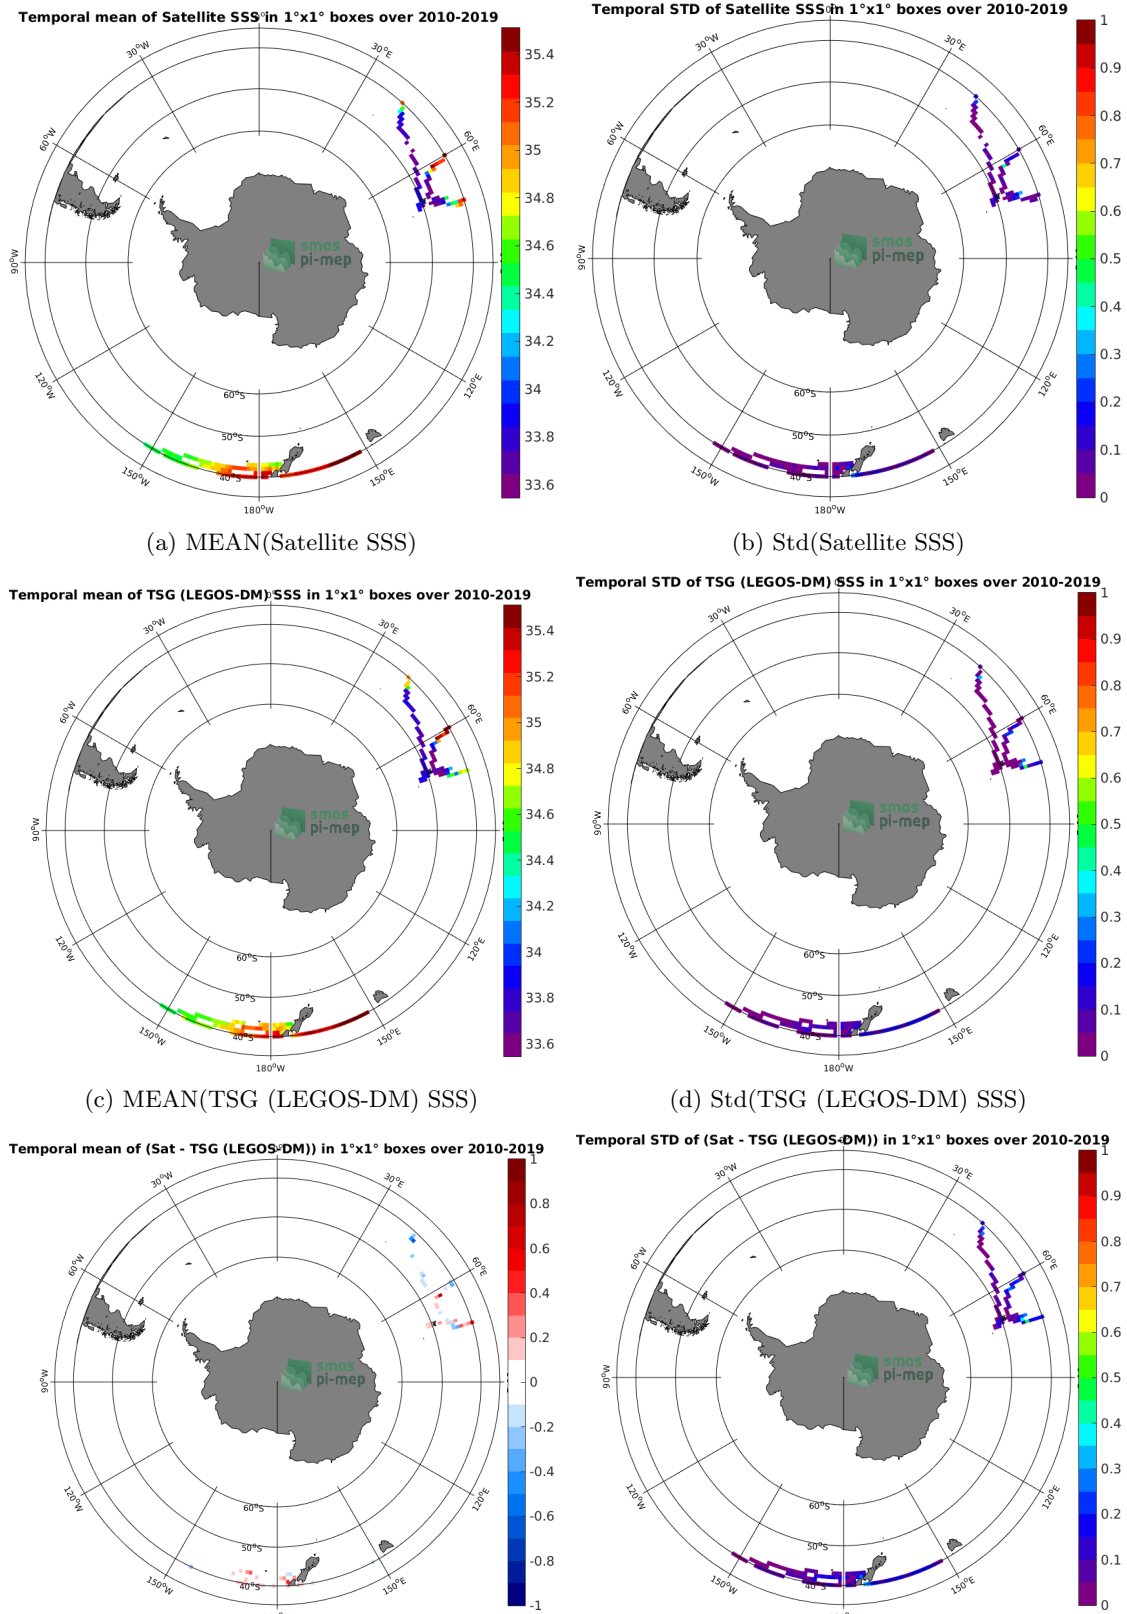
Temporal mean of Satellite SSS in 1°x1° boxes over 2010-2019

30°W 30°E 60°W 60°E 90°W 120°W 120°E 150°W 150°E 180°W 60°S 50°S 40°S

smos pi-mep

35.4 35.2 35 34.8 34.6 34.4 34.2 34 33.8 33.6

(a) MEAN(Satellite SSS)

Temporal STD of Satellite SSS in 1°x1° boxes over 2010-2019

30°W 30°E 60°W 60°E 90°W 120°W 120°E 150°W 150°E 180°W 60°S 50°S 40°S

smos pi-mep

1 0.9 0.8 0.7 0.6 0.5 0.4 0.3 0.2 0.1 0

(b) Std(Satellite SSS)

Temporal mean of TSG (LEGOS-DM) SSS in 1°x1° boxes over 2010-2019

30°W 30°E 60°W 60°E 90°W 120°W 120°E 150°W 150°E 180°W 60°S 50°S 40°S

smos pi-mep

35.4 35.2 35 34.8 34.6 34.4 34.2 34 33.8 33.6

(c) MEAN(TSG (LEGOS-DM) SSS)

Temporal STD of TSG (LEGOS-DM) SSS in 1°x1° boxes over 2010-2019

30°W 30°E 60°W 60°E 90°W 120°W 120°E 150°W 150°E 180°W 60°S 50°S 40°S

smos pi-mep

1 0.9 0.8 0.7 0.6 0.5 0.4 0.3 0.2 0.1 0

(d) Std(TSG (LEGOS-DM) SSS)

Temporal mean of (Sat - TSG (LEGOS-DM)) in 1°x1° boxes over 2010-2019

30°W 30°E 60°W 60°E 90°W 120°W 120°E 150°W 150°E 60°S 50°S 40°S

smos pi-mep

1 0.8 0.6 0.4 0.2 0 -0.2 -0.4 -0.6 -0.8 -1

Temporal STD of (Sat - TSG (LEGOS-DM)) in 1°x1° boxes over 2010-2019

30°W 30°E 60°W 60°E 90°W 120°W 120°E 150°W 150°E 60°S 50°S 40°S

smos pi-mep

1 0.9 0.8 0.7 0.6 0.5 0.4 0.3 0.2 0.1 0